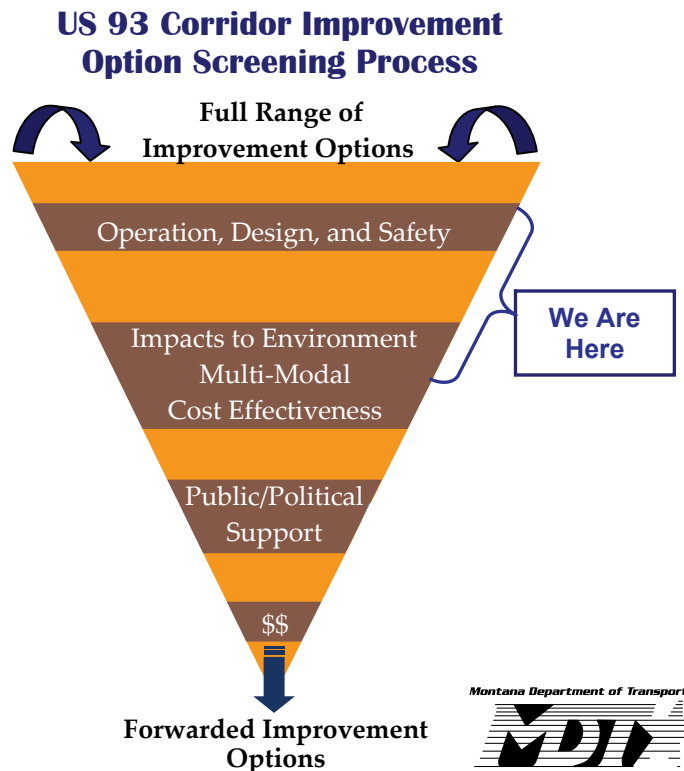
US 93 Corridor Improvement Option Screening Process

Full Range of Improvement Options

Operation, Design, and Safety

Impacts to Environment
Multi-Modal
Cost Effectiveness

We Are Here

Public/Political Support

$$

Forwarded Improvement Options

Montana Department of Transport

MDT